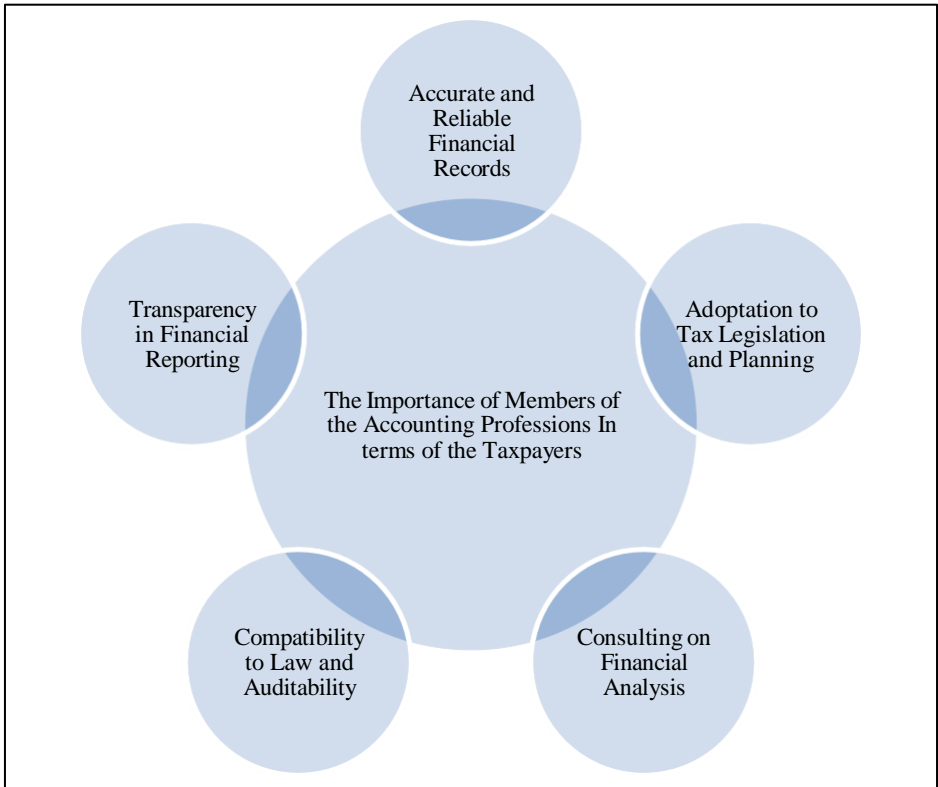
Accurate and Reliable Financial Records

Adoptation to Tax Legislation and Planning

Consulting on Financial Analysis

Compatibility to Law and Auditability

Transparency in Financial Reporting

The Importance of Members of the Accounting Professions In terms of the Taxpayers